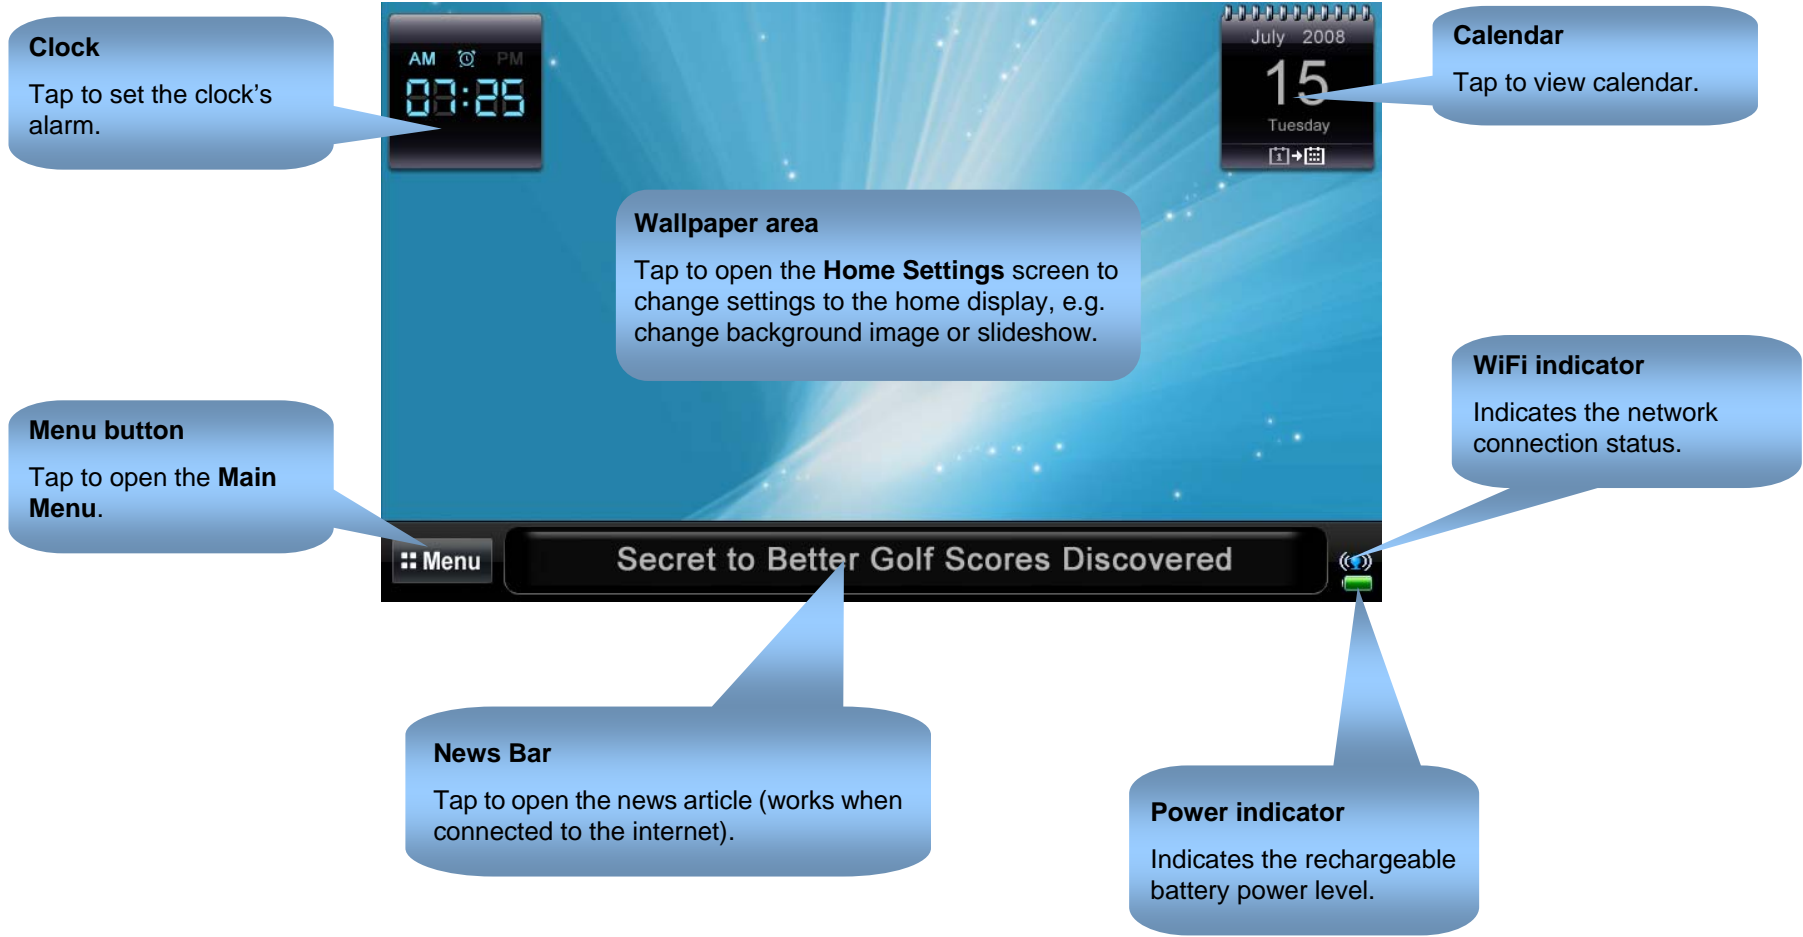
Clock

Tap to set the clock's alarm.

AM PM

07:25

July 2008

15

Tuesday

Calendar

Tap to view calendar.

Wallpaper area

Tap to open the **Home Settings** screen to change settings to the home display, e.g. change background image or slideshow.

Menu button

Tap to open the **Main Menu**.

WiFi indicator

Indicates the network connection status.

Menu

Secret to Better Golf Scores Discovered

News Bar

Tap to open the news article (works when connected to the internet).

Power indicator

Indicates the rechargeable battery power level.